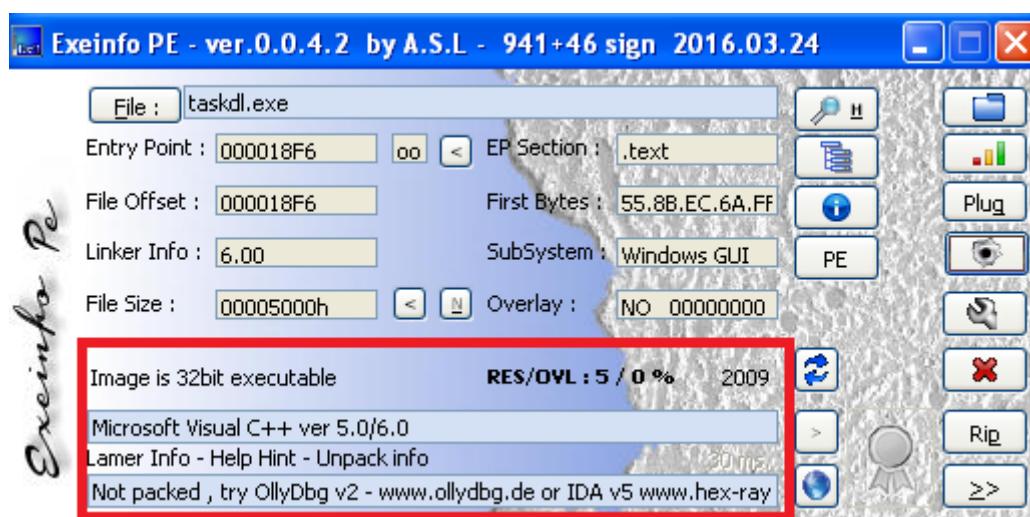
Exeinfo PE - ver.0.0.4.2 by A.S.L - 941+46 sign 2016.03.24

File : taskdl.exe

H

Entry Point : 000018F6 oo < EP Section : .text

File Offset : 000018F6 First Bytes : 55.8B.EC.6A.FF

Plug

Linker Info : 6.00 SubSystem : Windows GUI

PE

File Size : 00005000h < N Overlay : NO 00000000

Exeinfo Pe

Image is 32bit executable RES/OVL : 5 / 0 % 2009

Microsoft Visual C++ ver 5.0/6.0

>

Lamer Info - Help Hint - Unpack info

30 ms.

Not packed , try OllyDbg v2 - www.ollydbg.de or IDA v5 www.hex-ray

Rip

>>